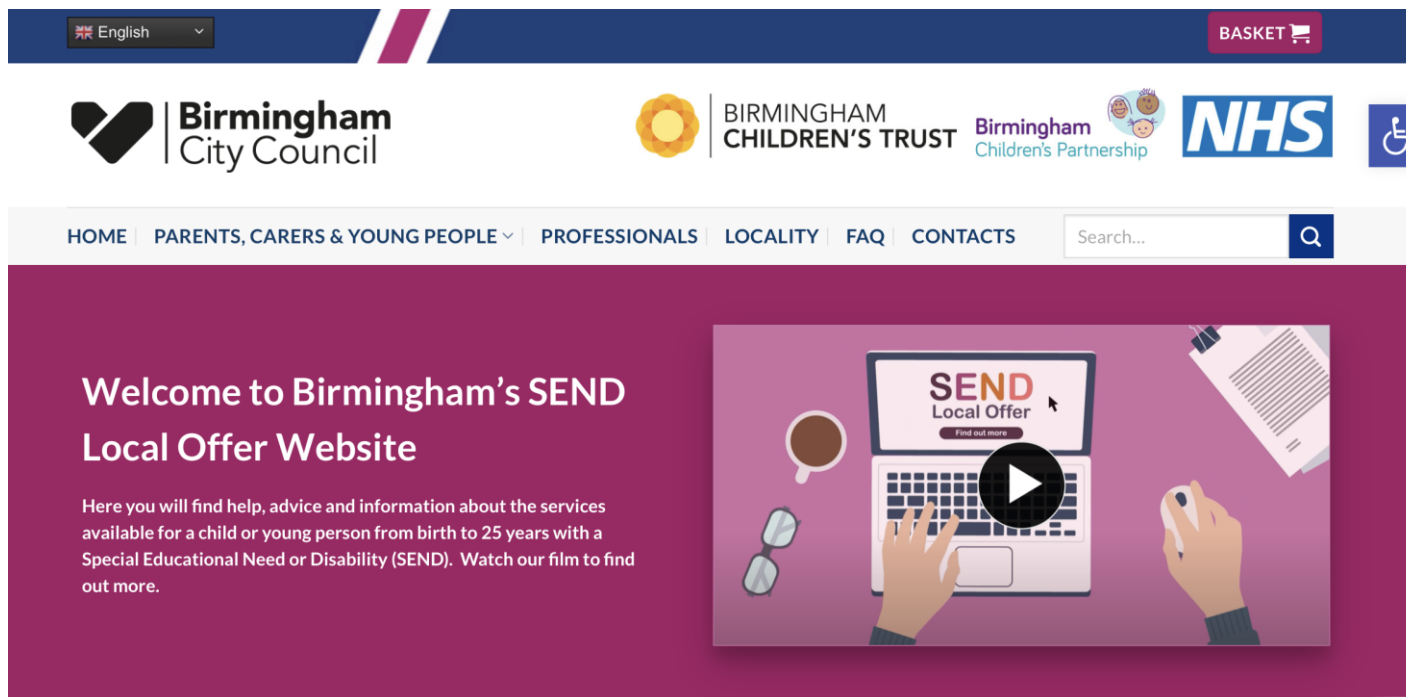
English

BASKET

Birmingham City Council

BIRMINGHAM CHILDREN'S TRUST

Birmingham Children's Partnership

NHS

HOME | PARENTS, CARERS & YOUNG PEOPLE | PROFESSIONALS | LOCALITY | FAQ | CONTACTS

Search...

Welcome to Birmingham's SEND Local Offer Website

Here you will find help, advice and information about the services available for a child or young person from birth to 25 years with a Special Educational Need or Disability (SEND). Watch our film to find out more.

SEND
Local Offer
Find out more